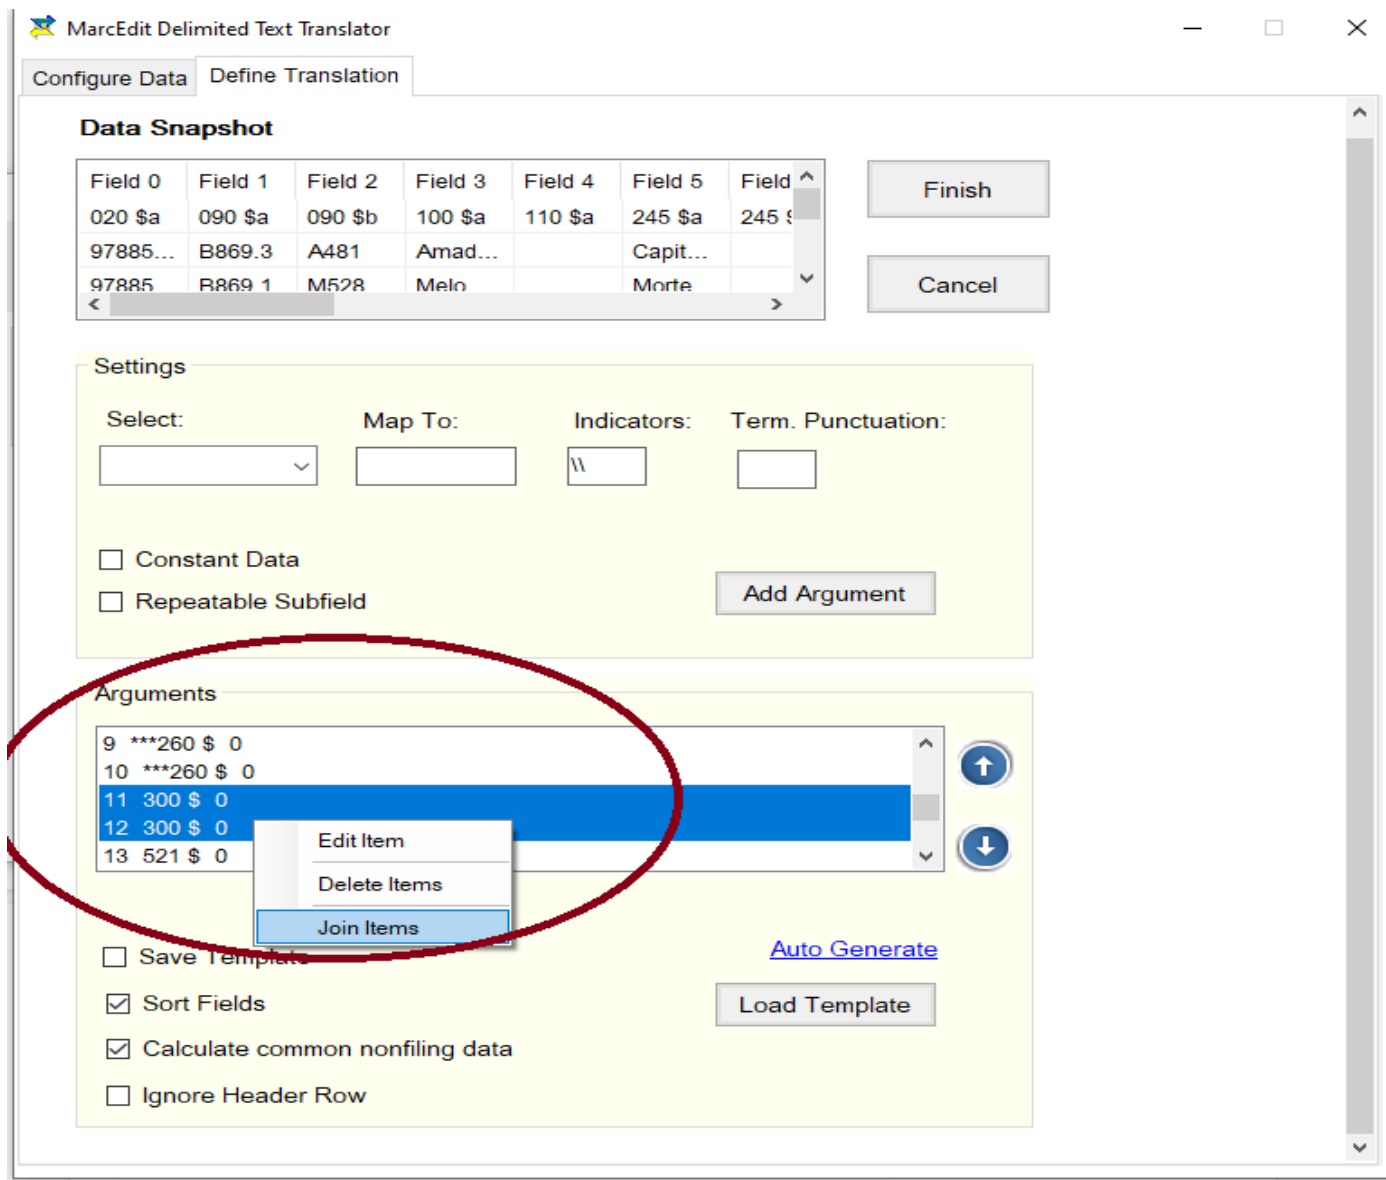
MarcEdit Delimited Text Translator

Configure Data | Define Translation

Data Snapshot

| Field 0 | Field 1 | Field 2 | Field 3 | Field 4 | Field 5 | Field |
|---|---|---|---|---|---|---|
| 020 $a | 090 $a | 090 $b | 100 $a | 110 $a | 245 $a | 245 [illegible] |
| 97885... | B869.3 | A481 | Amad... | | Capit... | |
| 97885 | B869.1 | M528 | Melo | | Morte | |

Finish

Cancel

Settings

Select:

Map To:

Indicators:

\\

Term. Punctuation:

Constant Data

Repeatable Subfield

Add Argument

Arguments

9 ***260 $ 0
10 ***260 $ 0
11 300 $ 0
12 300 $ 0
13 521 $ 0

Edit Item
Delete Items
Join Items

Save Template

Auto Generate

Sort Fields

Load Template

Calculate common nonfiling data

Ignore Header Row